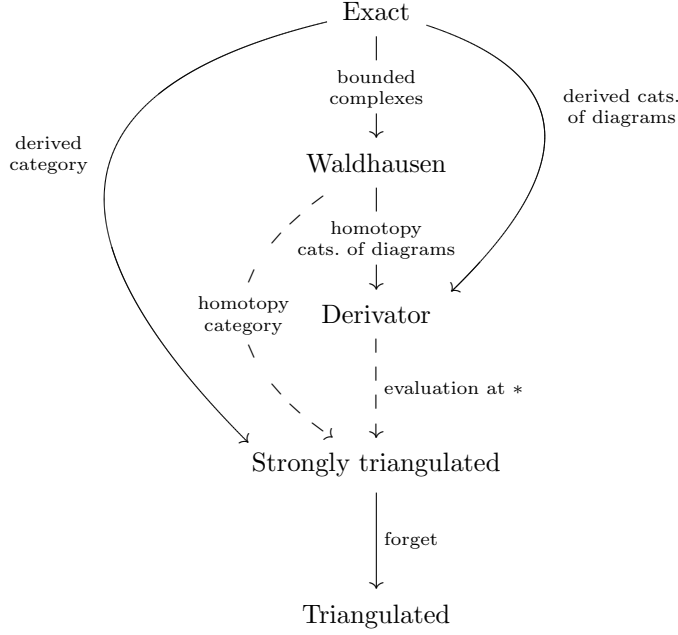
Exact

bounded complexes

derived category

derived cats. of diagrams

Waldhausen

homotopy cats. of diagrams

homotopy category

Derivator

evaluation at $*$

Strongly triangulated

forget

Triangulated